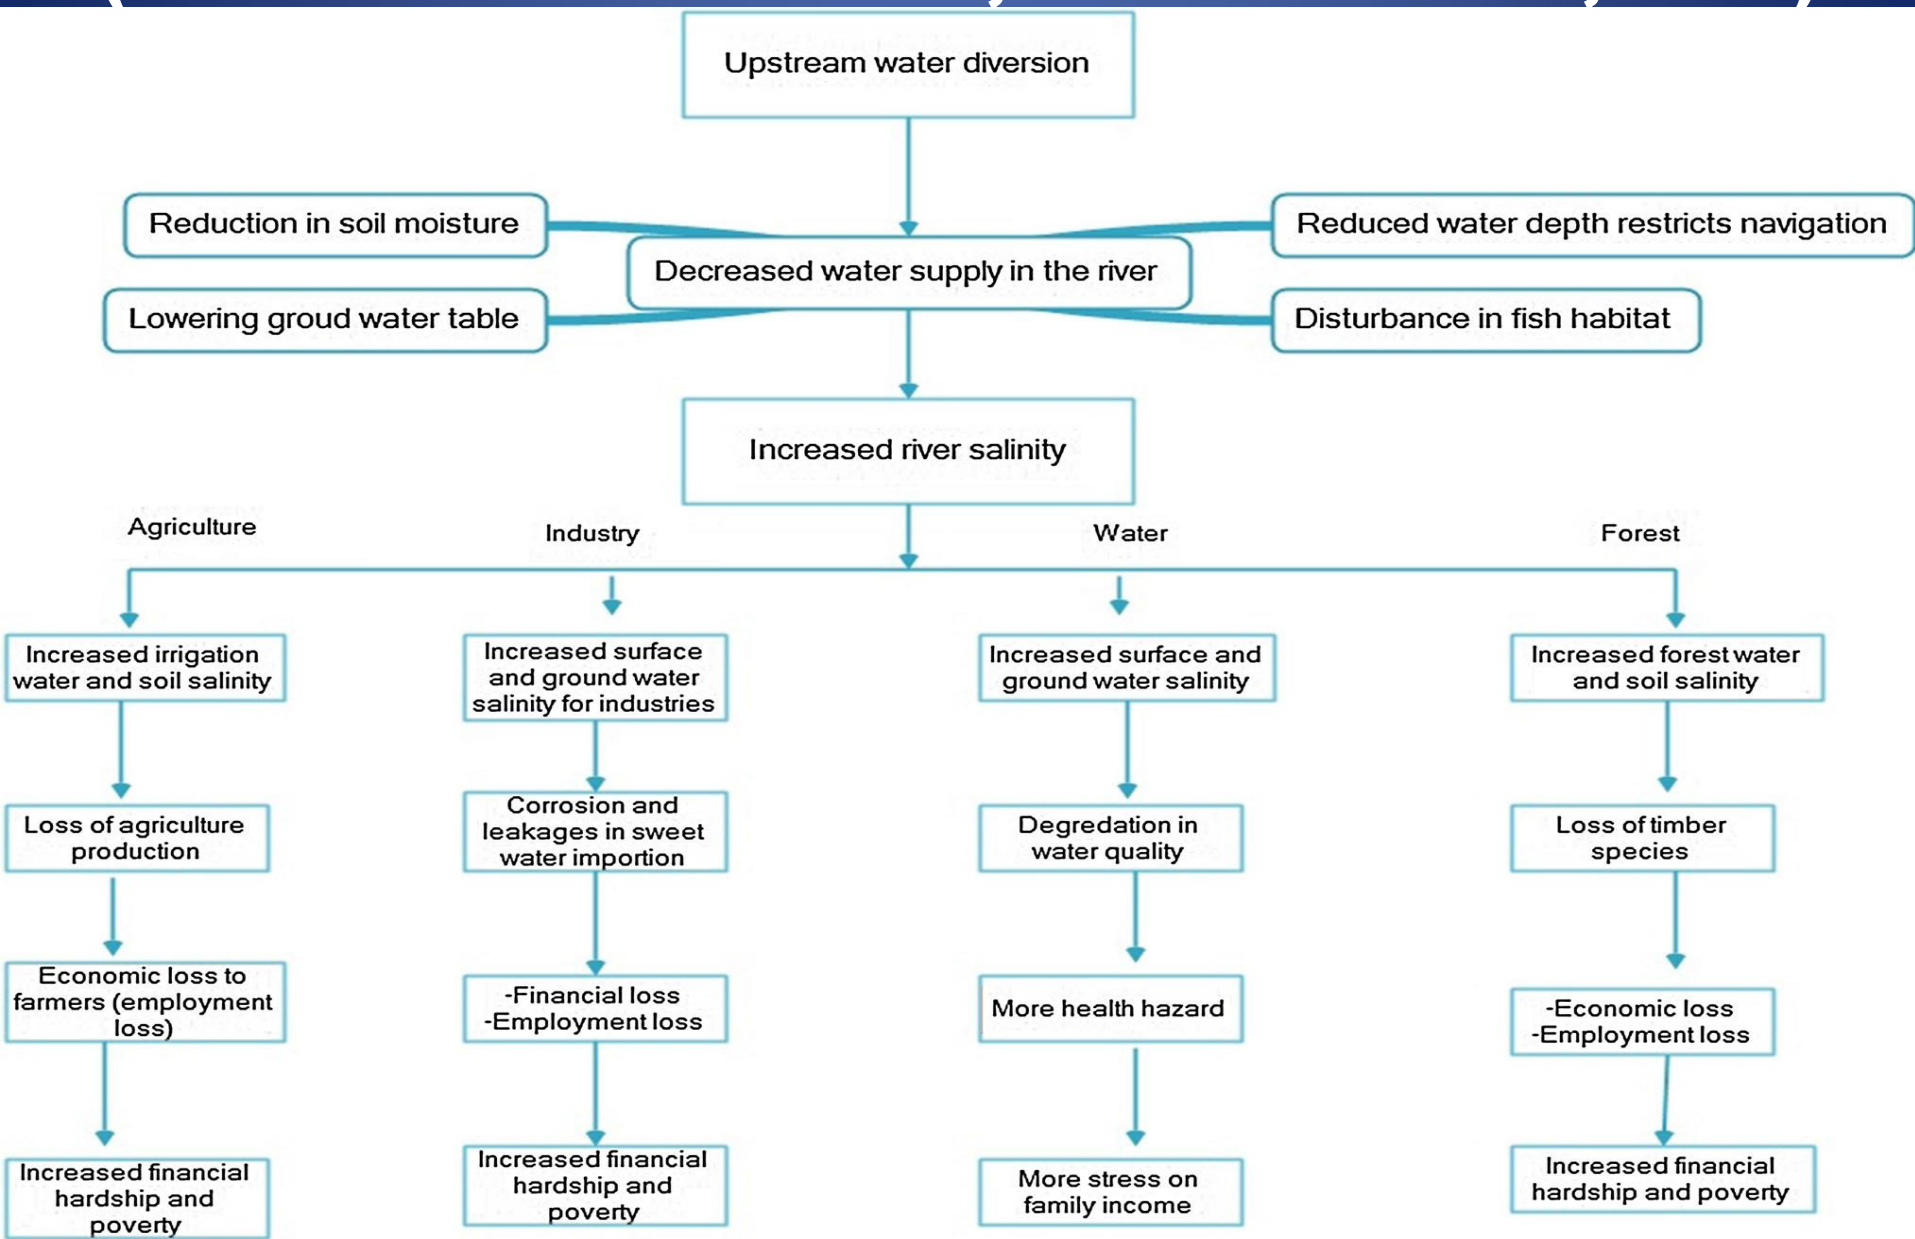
Upstream water diversion

Reduction in soil moisture

Reduced water depth restricts navigation

Decreased water supply in the river

Lowering groud water table

Disturbance in fish habitat

Increased river salinity

Agriculture

Industry

Water

Forest

Increased irrigation water and soil salinity

Loss of agriculture production

Economic loss to farmers (employment loss)

Increased financial hardship and poverty

Increased surface and ground water salinity for industries

Corrosion and leakages in sweet water importion

-Financial loss
-Employment loss

Increased financial hardship and poverty

Increased surface and ground water salinity

Degredation in water quality

More health hazard

More stress on family income

Increased forest water and soil salinity

Loss of timber species

-Economic loss
-Employment loss

Increased financial hardship and poverty